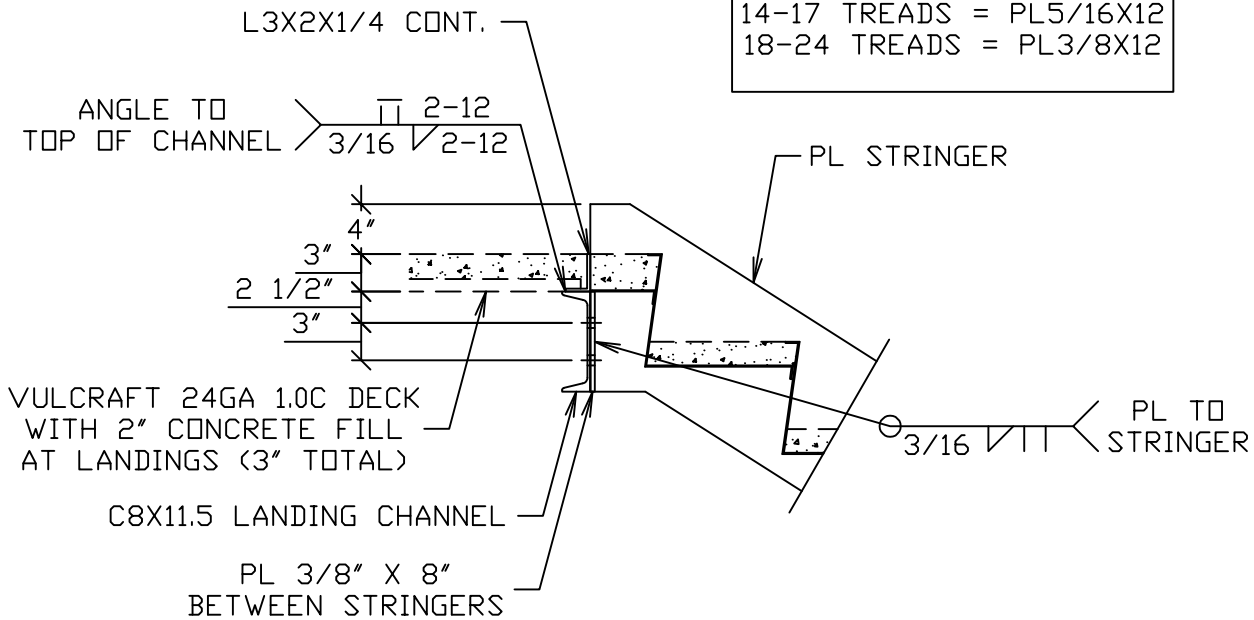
L3X2X1/4 CONT.

14-17 TREADS = PL5/16X12
18-24 TREADS = PL3/8X12

ANGLE TO TOP OF CHANNEL

2-12
3/16
2-12

PL STRINGER

4"
3"
2 1/2"
3"

VULCRAFT 24GA 1.0C DECK WITH 2" CONCRETE FILL AT LANDINGS (3" TOTAL)

3/16

PL TO STRINGER

C8X11.5 LANDING CHANNEL

PL 3/8" X 8"
BETWEEN STRINGERS